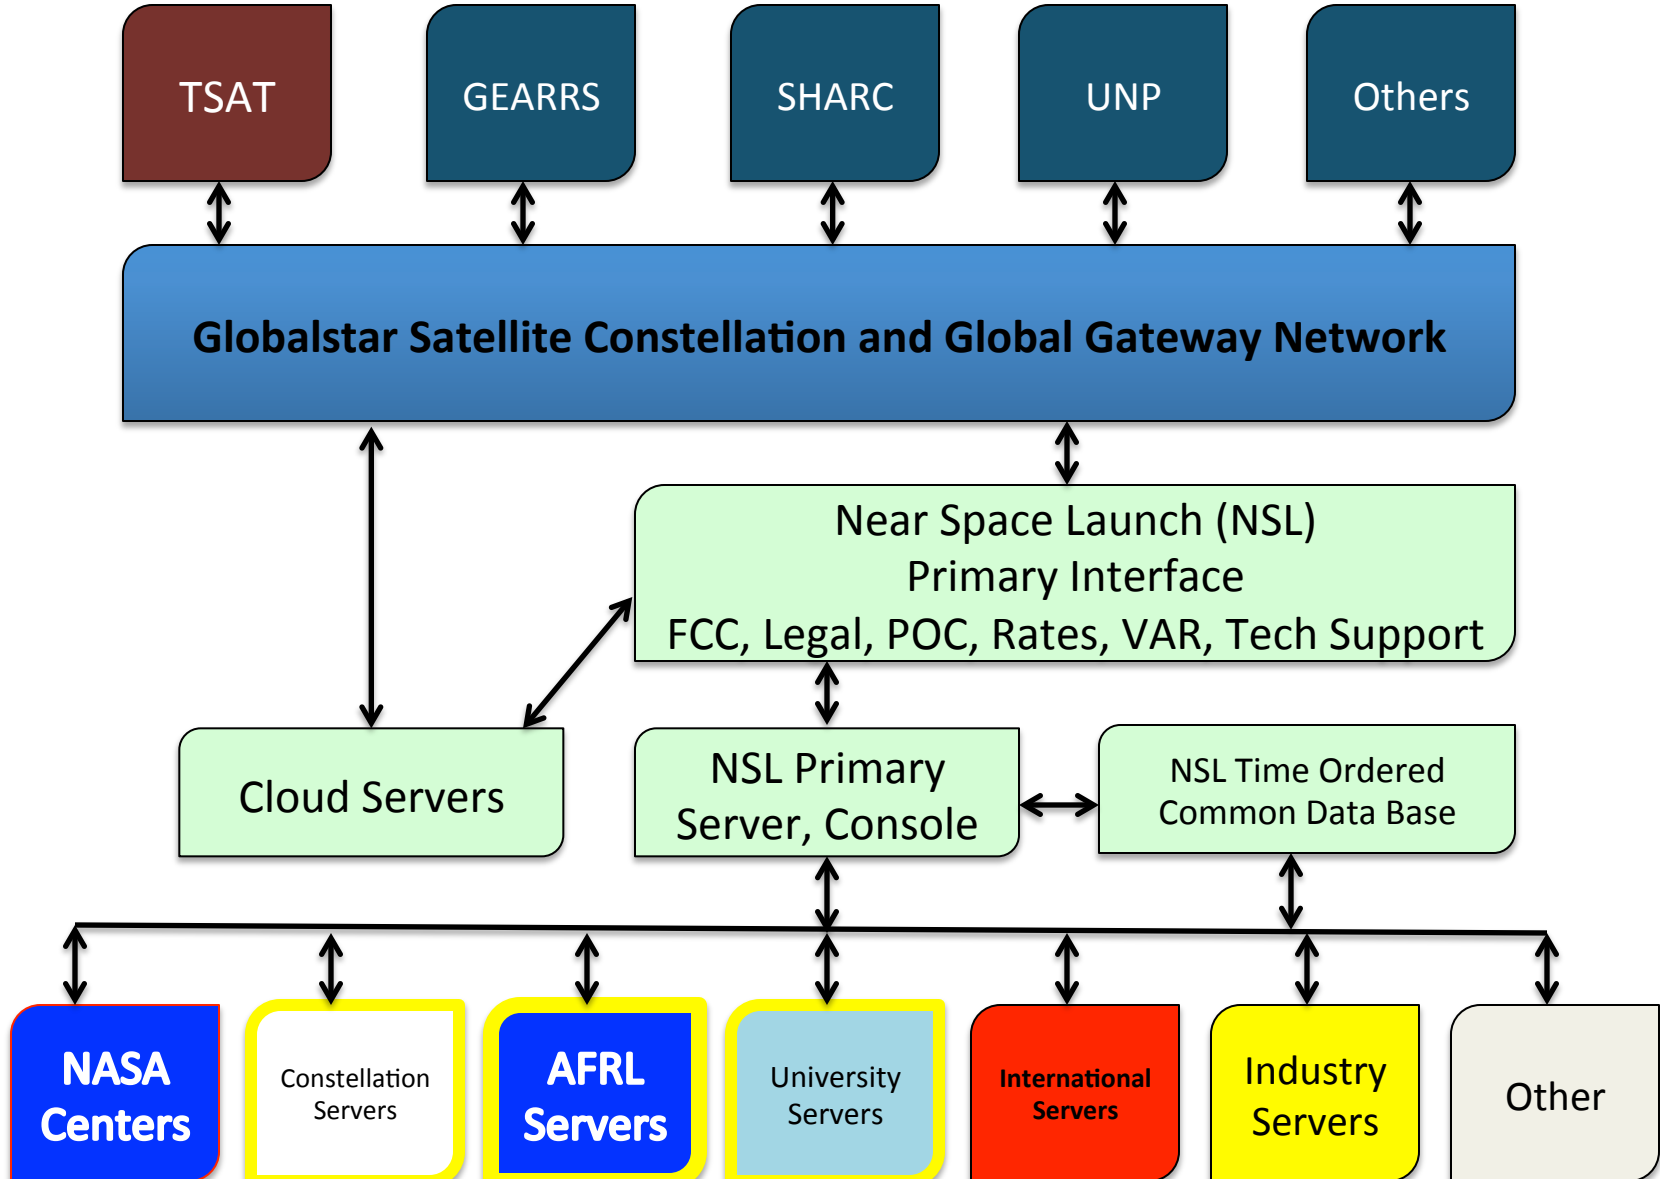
TSAT

GEARRS

SHARC

UNP

Others

Globalstar Satellite Constellation and Global Gateway Network

Near Space Launch (NSL)
Primary Interface
FCC, Legal, POC, Rates, VAR, Tech Support

Cloud Servers

NSL Primary Server, Console

NSL Time Ordered Common Data Base

NASA Centers

Constellation Servers

AFRL Servers

University Servers

International Servers

Industry Servers

Other